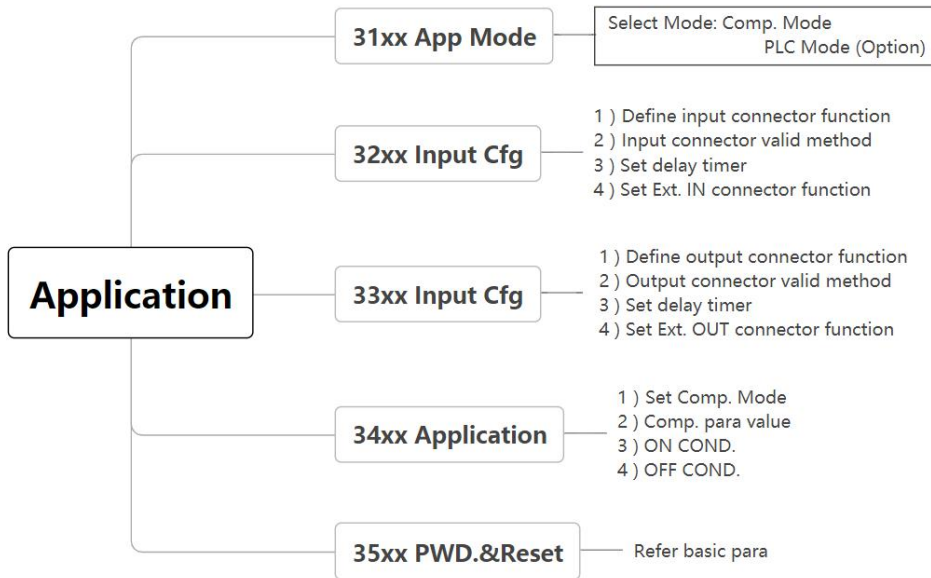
Application

31xx App Mode

Select Mode: Comp. Mode
PLC Mode (Option)

32xx Input Cfg

1 ) Define input connector function
2 ) Input connector valid method
3 ) Set delay timer
4 ) Set Ext. IN connector function

33xx Input Cfg

1 ) Define output connector function
2 ) Output connector valid method
3 ) Set delay timer
4 ) Set Ext. OUT connector function

34xx Application

1 ) Set Comp. Mode
2 ) Comp. para value
3 ) ON COND.
4 ) OFF COND.

35xx PWD.&Reset

Refer basic para